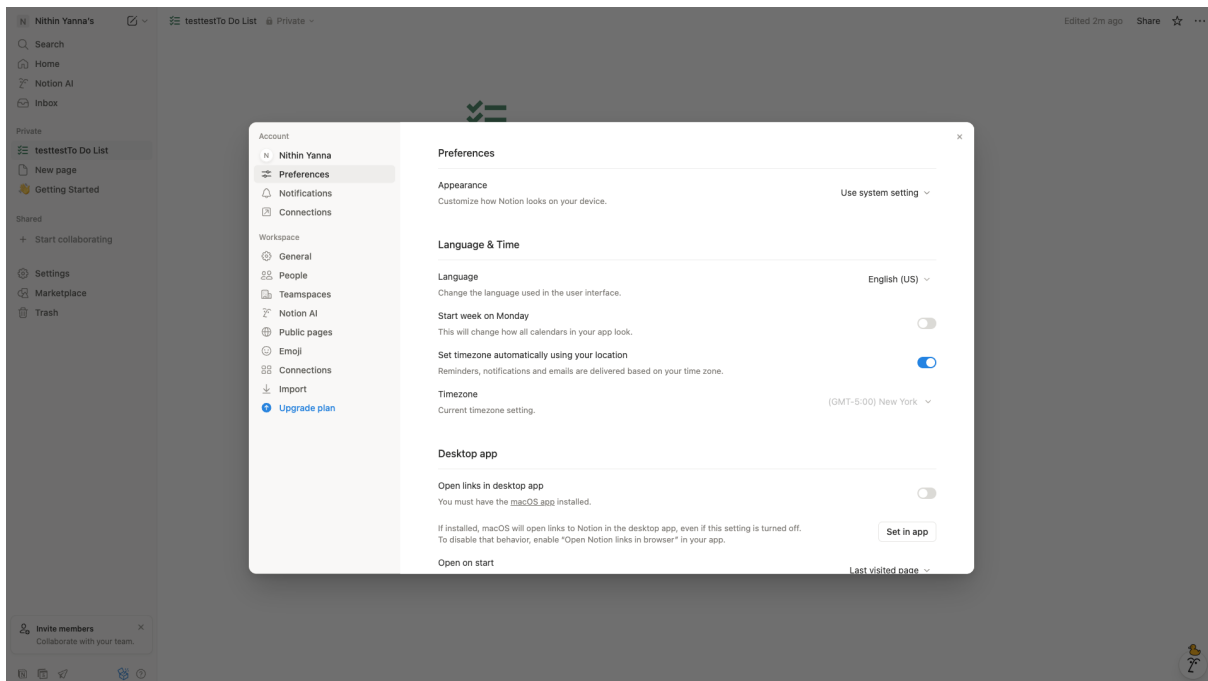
N Nithin Yanna's

testtestTo Do List Private

Edited 2m ago Share

Search
Home
Notion AI
Inbox

Private
testtestTo Do List
New page
Getting Started

Shared
+ Start collaborating

Settings
Marketplace
Trash

Invite members
Collaborate with your team.

Account
N Nithin Yanna
Preferences
Notifications
Connections

Workspace
General
People
Teamspaces
Notion AI
Public pages
Emoji
Connections
Import
Upgrade plan

Preferences

Appearance
Customize how Notion looks on your device.
Use system setting

Language & Time

Language
Change the language used in the user interface.
English (US)

Start week on Monday
This will change how all calendars in your app look.

Set timezone automatically using your location
Reminders, notifications and emails are delivered based on your time zone.

Timezone
Current timezone setting.
(GMT-5:00) New York

Desktop app

Open links in desktop app
You must have the macOS app installed.

If installed, macOS will open links to Notion in the desktop app, even if this setting is turned off. To disable that behavior, enable "Open Notion links in browser" in your app.
Set in app

Open on start
Last visited page